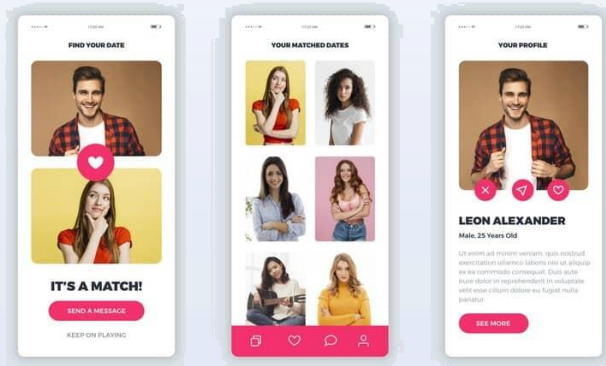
FIND YOUR DATE

IT'S A MATCH!

SEND A MESSAGE

KEEP ON PLAYING

YOUR MATCHED DATES

YOUR PROFILE

LEON ALEXANDER

Male, 25 Years Old

Ut enim ad minim veniam, quis nostrud exercitation ullamco laboris nisi ut aliquip ex ea commodo consequat. Duis aute irure dolor in reprehenderit in voluptate velit esse cillum dolore eu fugiat nulla pariatur.

SEE MORE